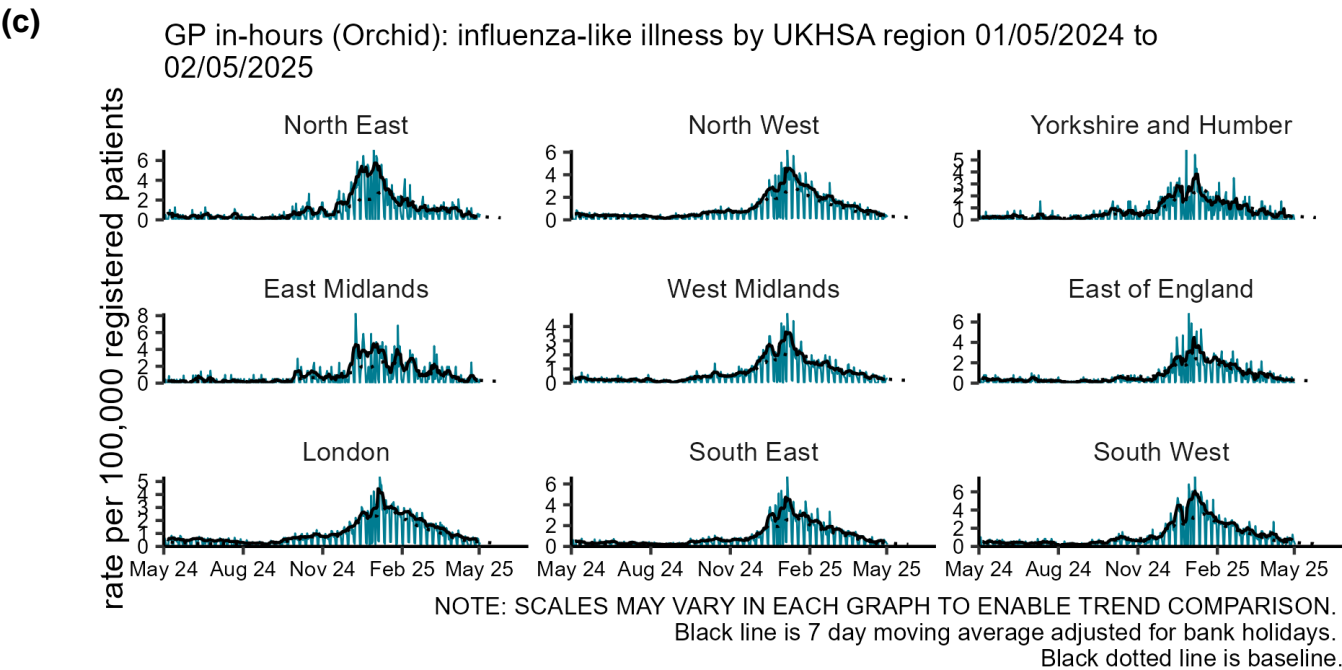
(c)

GP in-hours (Orchid): influenza-like illness by UKHSA region 01/05/2024 to 02/05/2025

rate per 100,000 registered patients

North East
6
4
2
0

North West
6
4
2
0

Yorkshire and Humber
5
4
3
2
1
0

East Midlands
8
6
4
2
0

West Midlands
4
3
2
1
0

East of England
6
4
2
0

London
5
4
3
2
1
0

South East
6
4
2
0

South West
6
4
2
0

May 24 Aug 24 Nov 24 Feb 25 May 25
May 24 Aug 24 Nov 24 Feb 25 May 25
May 24 Aug 24 Nov 24 Feb 25 May 25

NOTE: SCALES MAY VARY IN EACH GRAPH TO ENABLE TREND COMPARISON.
Black line is 7 day moving average adjusted for bank holidays.
Black dotted line is baseline.